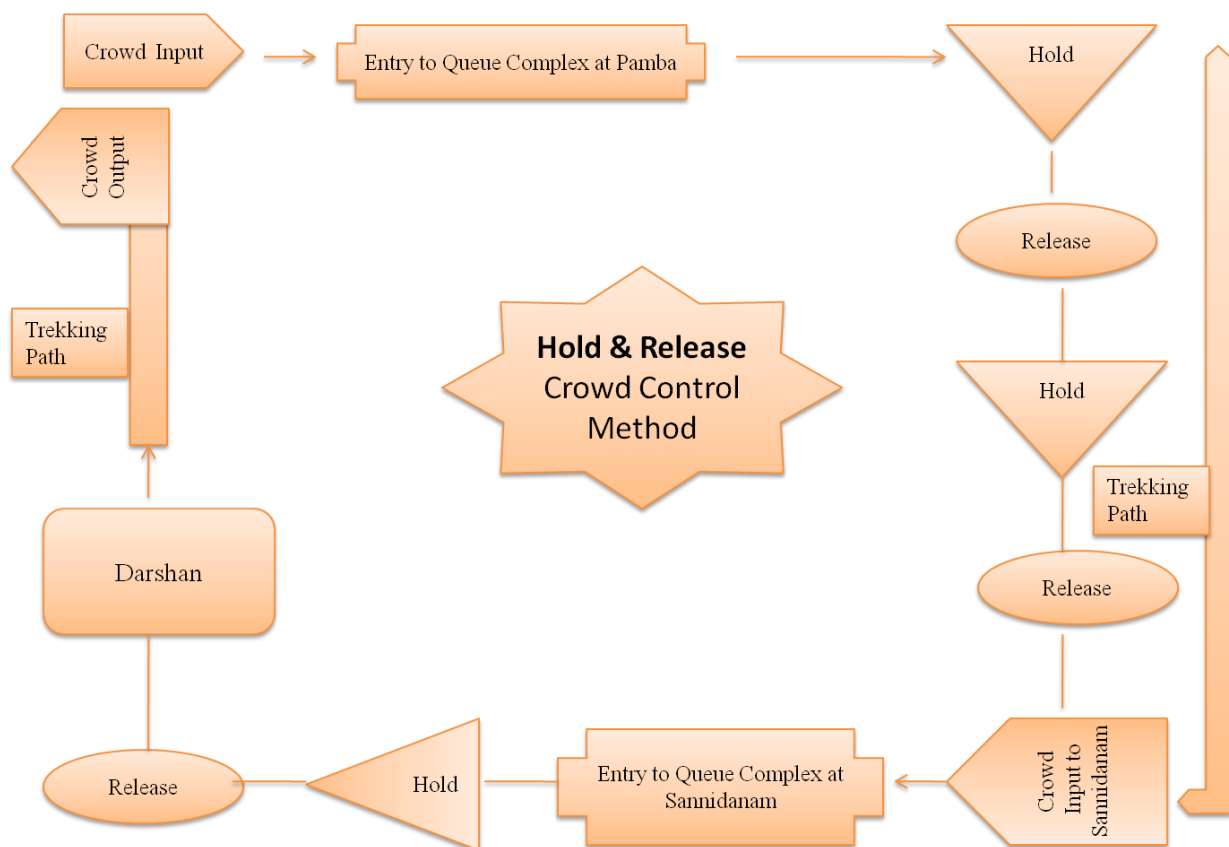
Crowd Input

Entry to Queue Complex at Pamba

Hold

Crowd Output

Release

Trekking Path

**Hold & Release** Crowd Control Method

Hold

Trekking Path

Darshan

Release

Release

Hold

Entry to Queue Complex at Sannidanam

Crowd Input to Sannidanam